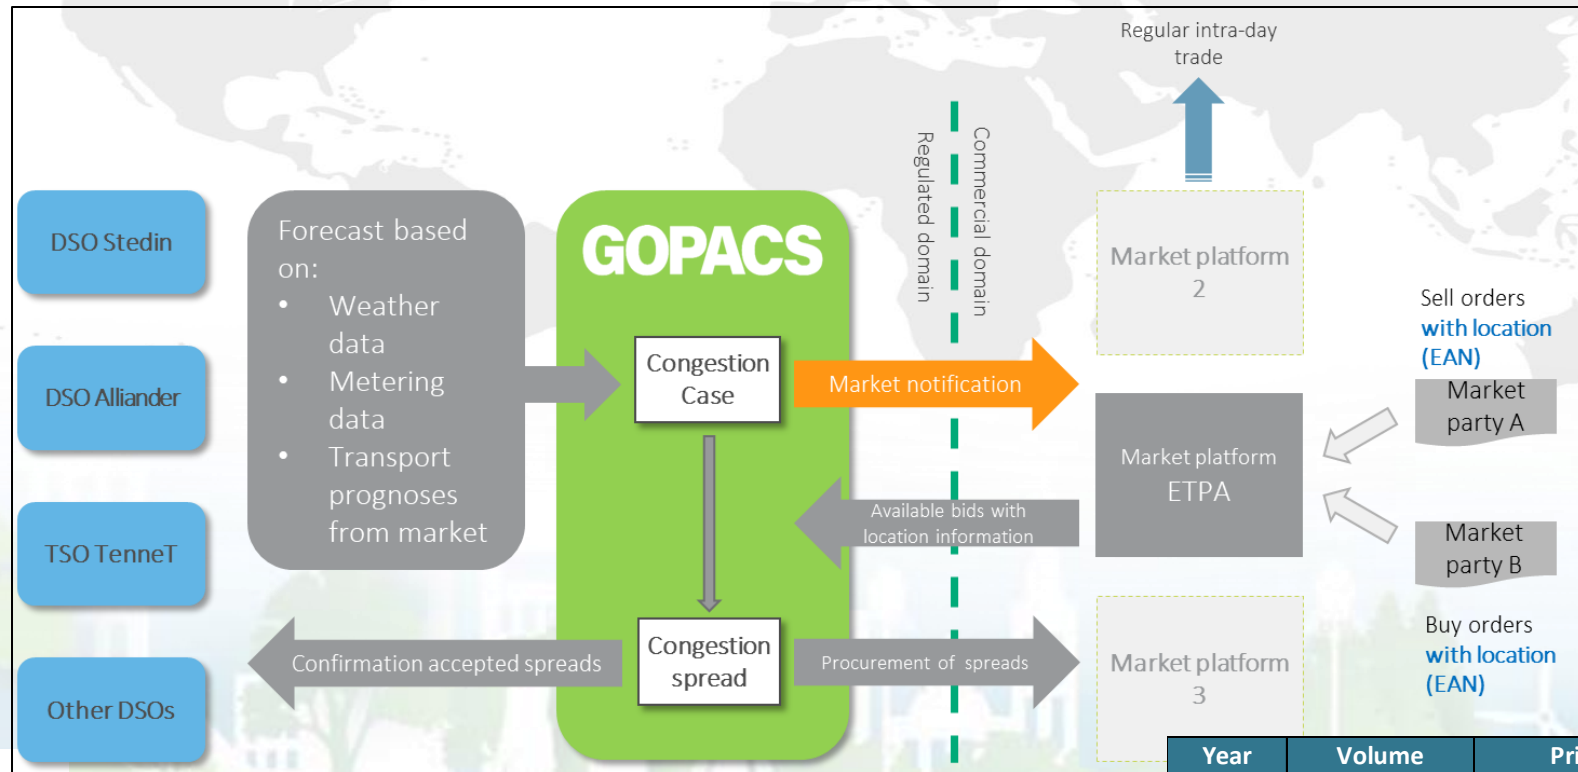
Regular intra-day trade

DSO Stedin

DSO Alliander

TSO TenneT

Other DSOs

Forecast based on:
• Weather data
• Metering data
• Transport prognoses from market

GOPACS

Congestion Case

Congestion spread

Market notification

Available bids with location information

Confirmation accepted spreads

Procurement of spreads

Regulated domain

Commercial domain

Market platform 2

Market platform ETPA

Market platform 3

Sell orders with location (EAN)

Market party A

Market party B

Buy orders with location (EAN)

| Year | Volume | Pri |
|---|---|---|